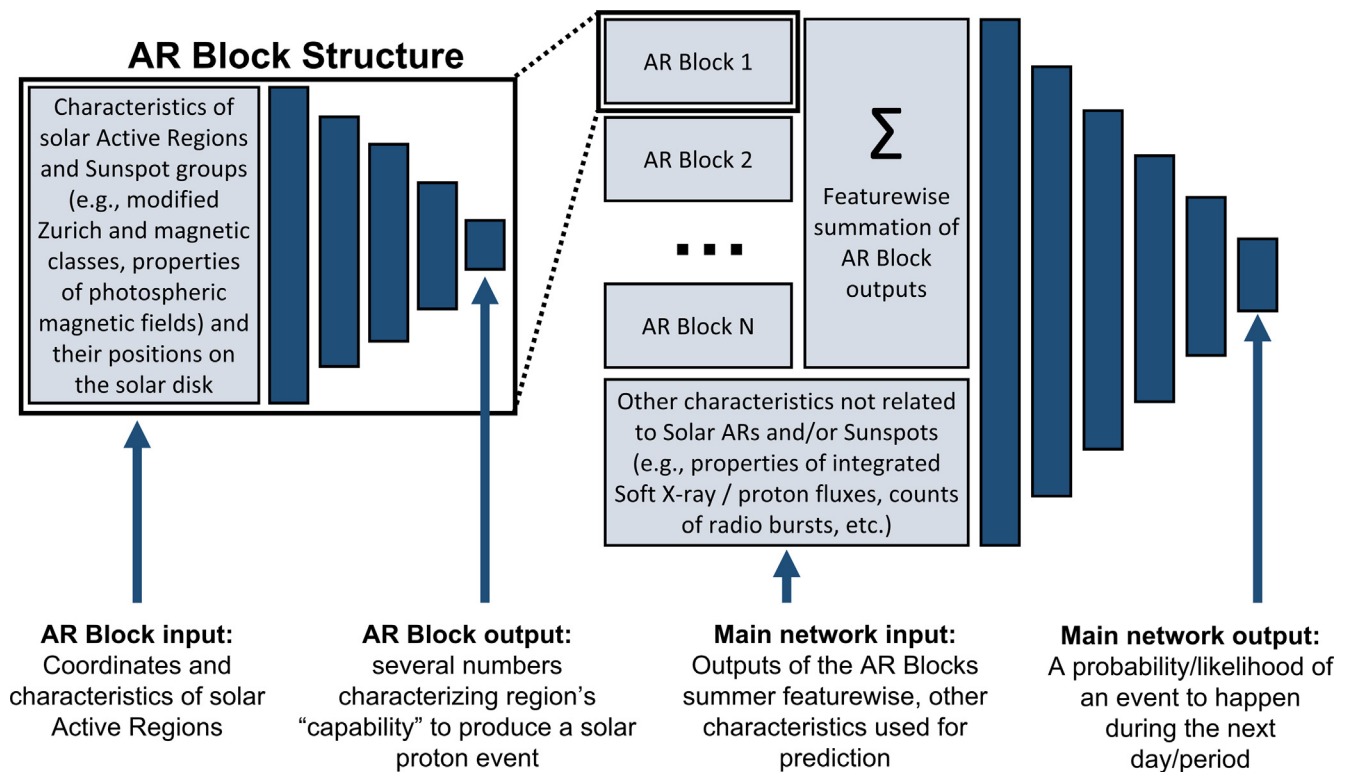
AR Block Structure

Characteristics of solar Active Regions and Sunspot groups (e.g., modified Zurich and magnetic classes, properties of photospheric magnetic fields) and their positions on the solar disk

AR Block 1

AR Block 2

...

AR Block N

$\Sigma$

Featurewise summation of AR Block outputs

Other characteristics not related to Solar ARs and/or Sunspots (e.g., properties of integrated Soft X-ray / proton fluxes, counts of radio bursts, etc.)

AR Block input:
Coordinates and characteristics of solar Active Regions

AR Block output:
several numbers characterizing region's "capability" to produce a solar proton event

Main network input:
Outputs of the AR Blocks summer featurewise, other characteristics used for prediction

Main network output:
A probability/likelihood of an event to happen during the next day/period